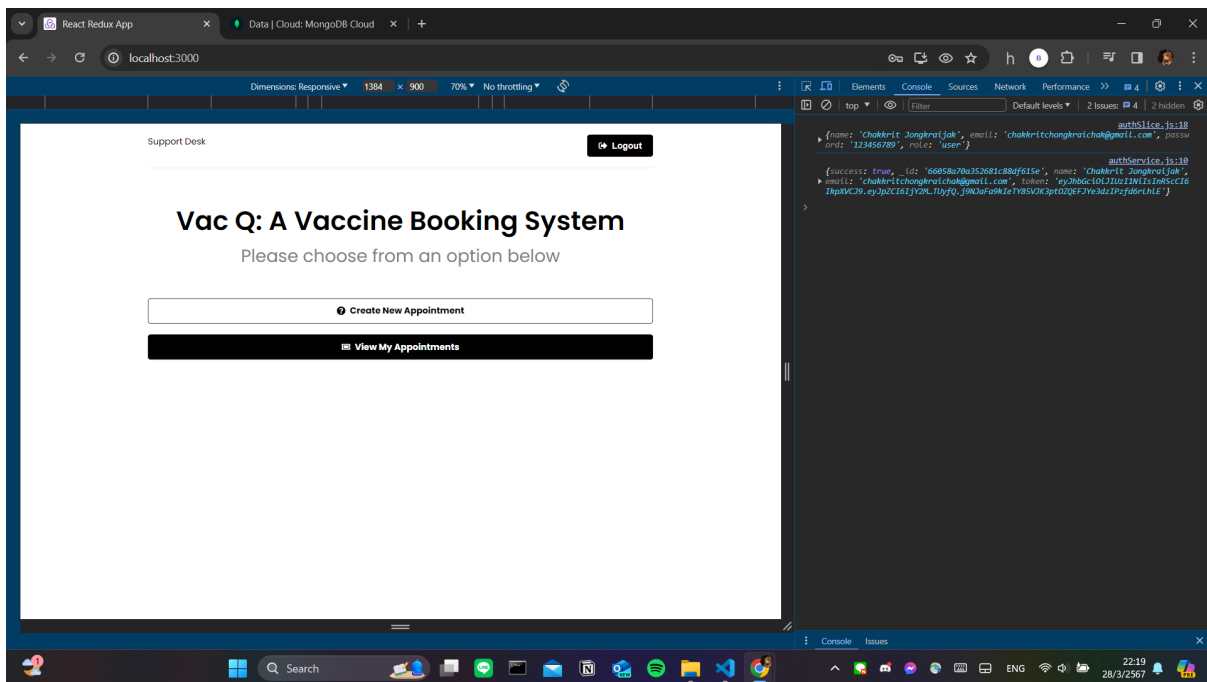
React Redux App
Data | Cloud: MongoDB Cloud
localhost:3000

Dimensions: Responsive 1384 × 900 70% No throttling

Elements Console Sources Network Performance
top Filter Default levels 2 Issues: 4 2 hidden

authSlice.js:18
{name: 'Chakkrit Jongkraijak', email: 'chakkritchongkraichak@gmail.com', password: '123456789', role: 'user'}

authService.js:10
{success: true, _id: '66058a70a352681c88df615e', name: 'Chakkrit Jongkraijak', email: 'chakkritchongkraichak@gmail.com', token: 'eyJhbGciOiJIUzI1NiIsInR5cCI6IkpXVCJ9.eyJpZCI6IjY2M…TUyfQ.j9NJaFa9kIeTY85VJK3ptOZQEFJYe3dzIPzfd6rLhLE'}

Support Desk
Logout

Vac Q: A Vaccine Booking System
Please choose from an option below

Create New Appointment
View My Appointments

Console Issues

Search
ENG
22:19
28/3/2567